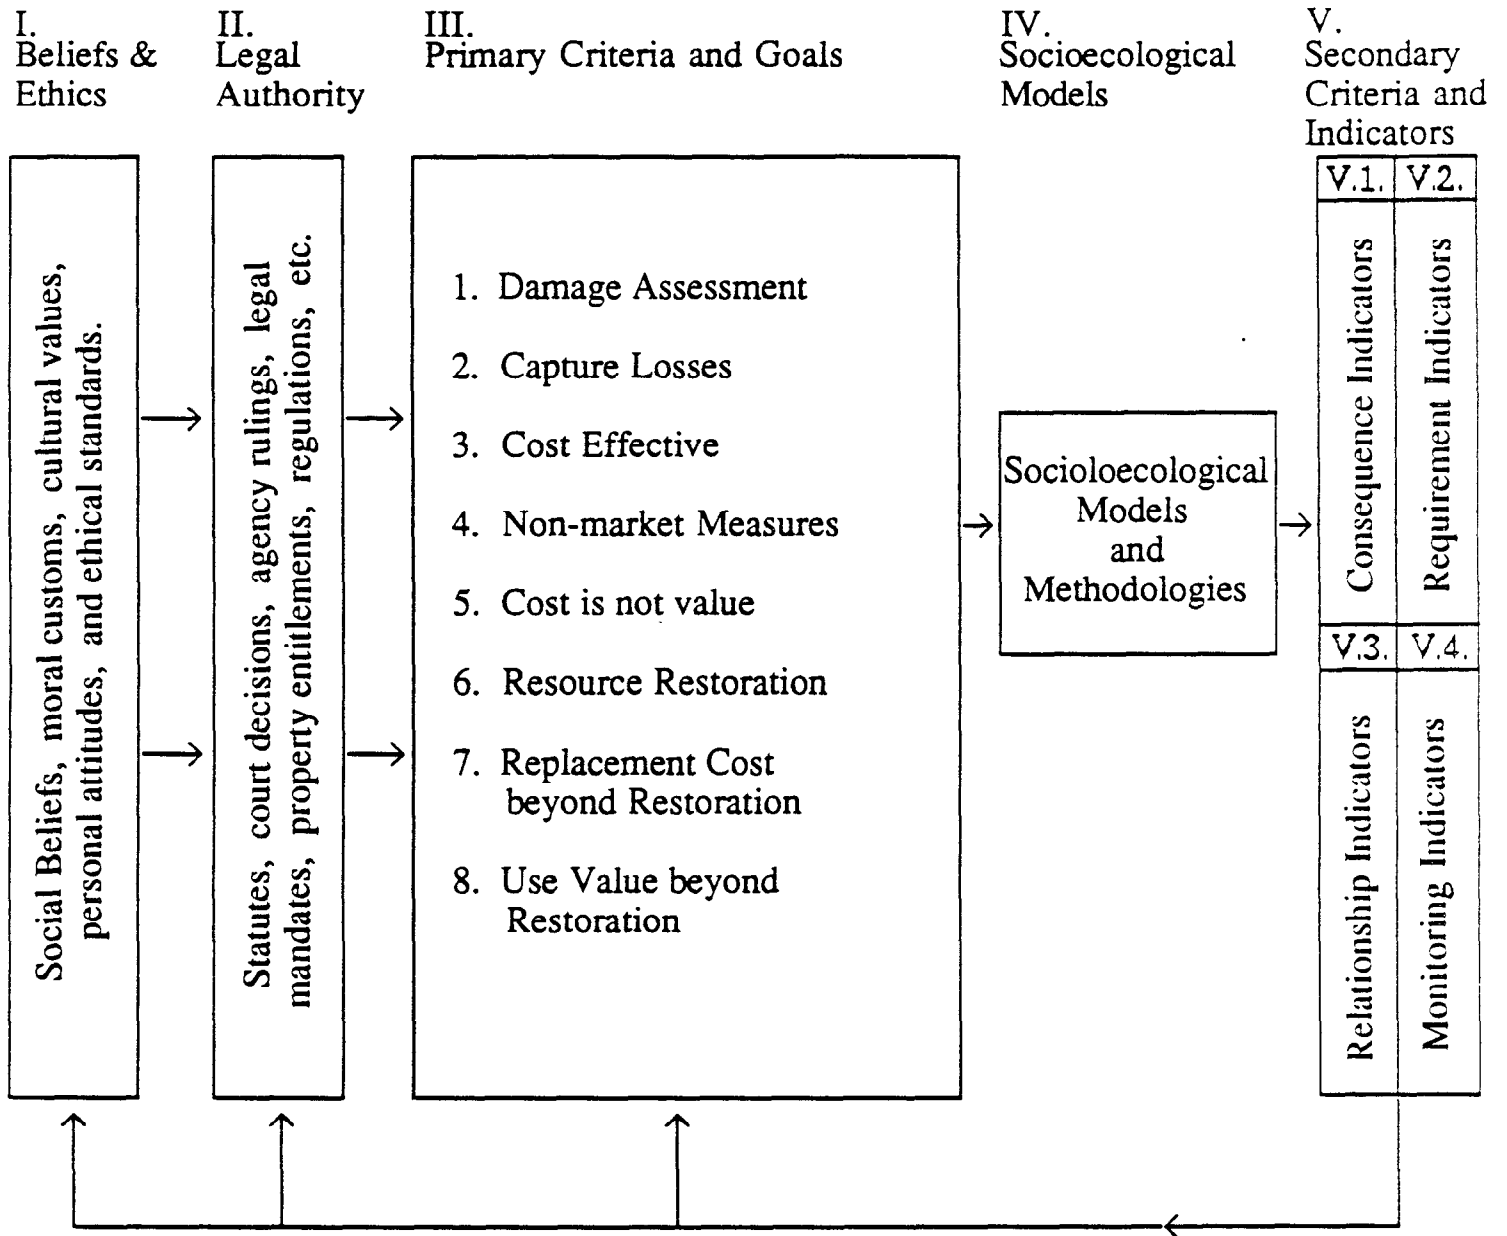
I. Beliefs & Ethics

II. Legal Authority

III. Primary Criteria and Goals

IV. Socioecological Models

V. Secondary Criteria and Indicators

Social Beliefs, moral customs, cultural values, personal attitudes, and ethical standards.

Statutes, court decisions, agency rulings, legal mandates, property entitlements, regulations, etc.

1. Damage Assessment

2. Capture Losses

3. Cost Effective

4. Non-market Measures

5. Cost is not value

6. Resource Restoration

7. Replacement Cost beyond Restoration

8. Use Value beyond Restoration

Socioloecological Models and Methodologies

V.1.

V.2.

Consequence Indicators

Requirement Indicators

V.3.

V.4.

Relationship Indicators

Monitoring Indicators